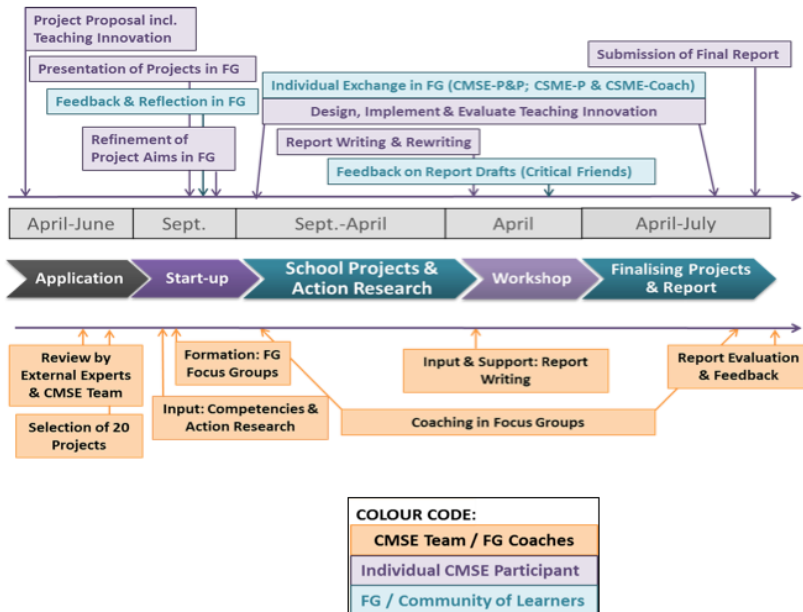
Project Proposal incl. Teaching Innovation

Presentation of Projects in FG

Feedback & Reflection in FG

Refinement of Project Aims in FG

Individual Exchange in FG (CMSE-P&P; CSME-P & CSME-Coach)

Design, Implement & Evaluate Teaching Innovation

Report Writing & Rewriting

Feedback on Report Drafts (Critical Friends)

Submission of Final Report

| April-June | Sept. | Sept.-April | April | April-July |
|---|---|---|---|---|

Application

Start-up

School Projects & Action Research

Workshop

Finalising Projects & Report

Review by External Experts & CMSE Team

Selection of 20 Projects

Formation: FG Focus Groups

Input: Competencies & Action Research

Input & Support: Report Writing

Coaching in Focus Groups

Report Evaluation & Feedback

COLOUR CODE:
CMSE Team / FG Coaches
Individual CMSE Participant
FG / Community of Learners